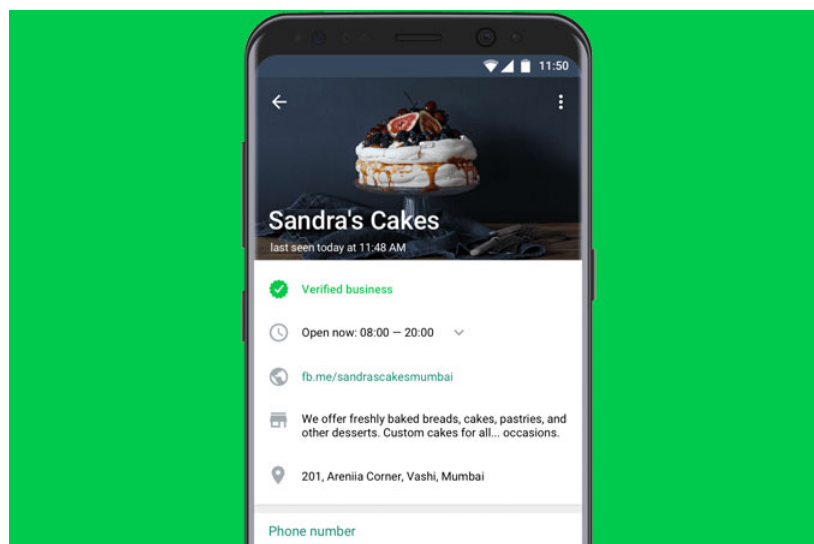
11:50

Sandra's Cakes

last seen today at 11:48 AM

Verified business

Open now: 08:00 — 20:00

fb.me/sandrascakesmumbai

We offer freshly baked breads, cakes, pastries, and other desserts. Custom cakes for all... occasions.

201, Areniia Corner, Vashi, Mumbai

Phone number